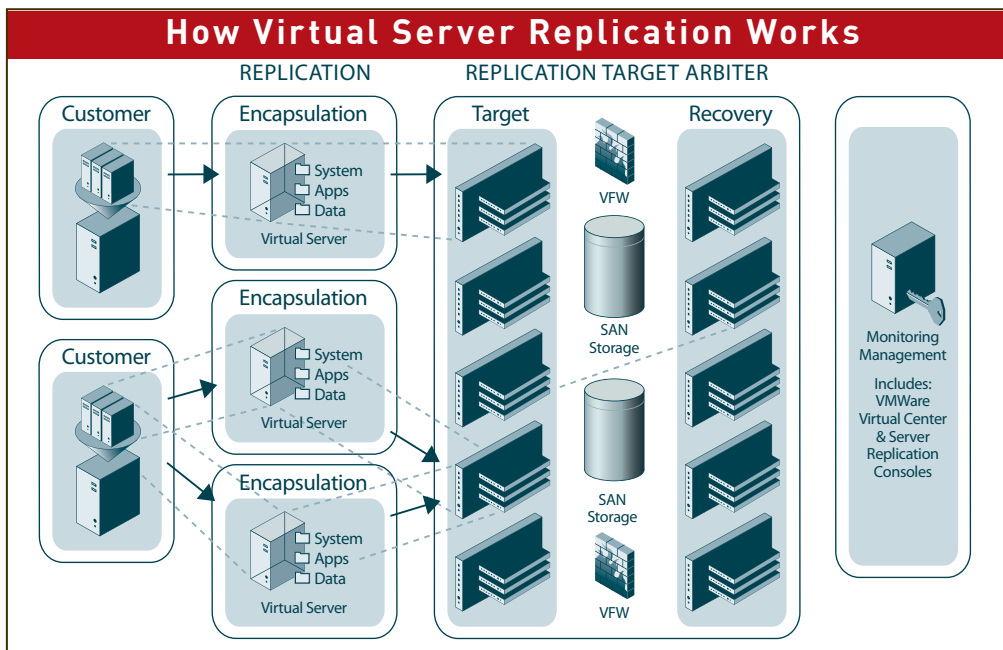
How Virtual Server Replication Works

REPLICATION

REPLICATION TARGET ARBITER

Customer

Encapsulation

System
Apps
Data
Virtual Server

Customer

Encapsulation

System
Apps
Data
Virtual Server

Encapsulation

System
Apps
Data
Virtual Server

Target

VFW

SAN
Storage

SAN
Storage

VFW

Recovery

Monitoring
Management

Includes:
VMWare
Virtual Center
& Server
Replication
Consoles